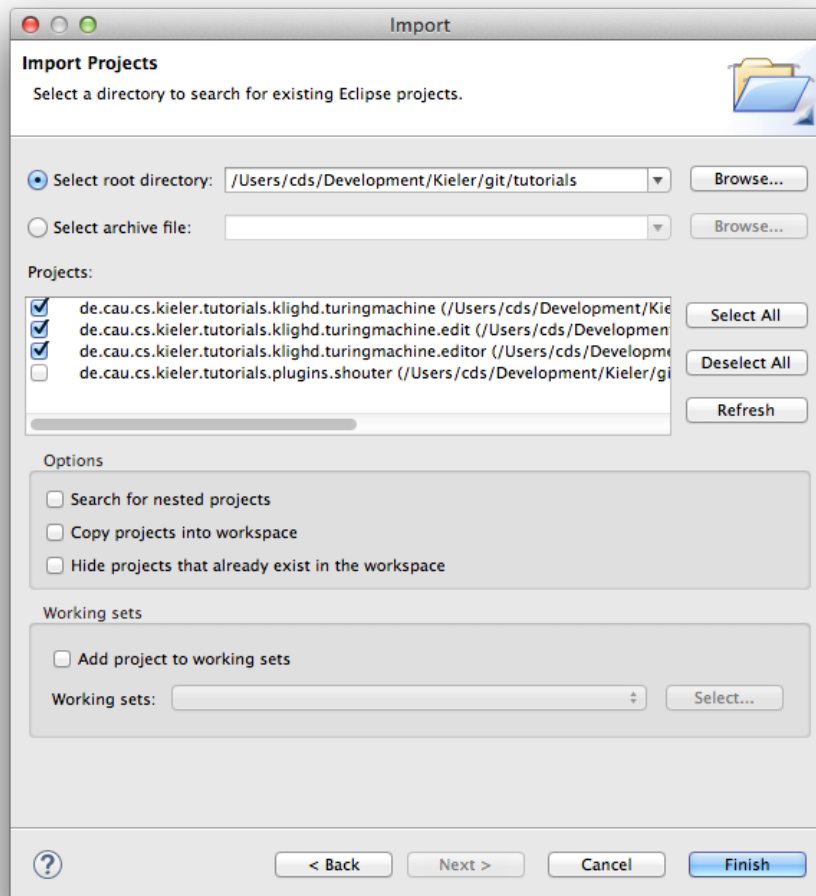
Import

Import Projects

Select a directory to search for existing Eclipse projects.

Select root directory: /Users/cds/Development/Kieler/git/tutorials Browse...

Select archive file: Browse...

Projects:

de.cau.cs.kieler.tutorials.klighd.turingmachine (/Users/cds/Development/Kie

de.cau.cs.kieler.tutorials.klighd.turingmachine.edit (/Users/cds/Developmen

de.cau.cs.kieler.tutorials.klighd.turingmachine.editor (/Users/cds/Developme

de.cau.cs.kieler.tutorials.plugins.shouter (/Users/cds/Development/Kieler/gi

Select All

Deselect All

Refresh

Options

Search for nested projects

Copy projects into workspace

Hide projects that already exist in the workspace

Working sets

Add project to working sets

Working sets: Select...

? < Back Next > Cancel Finish